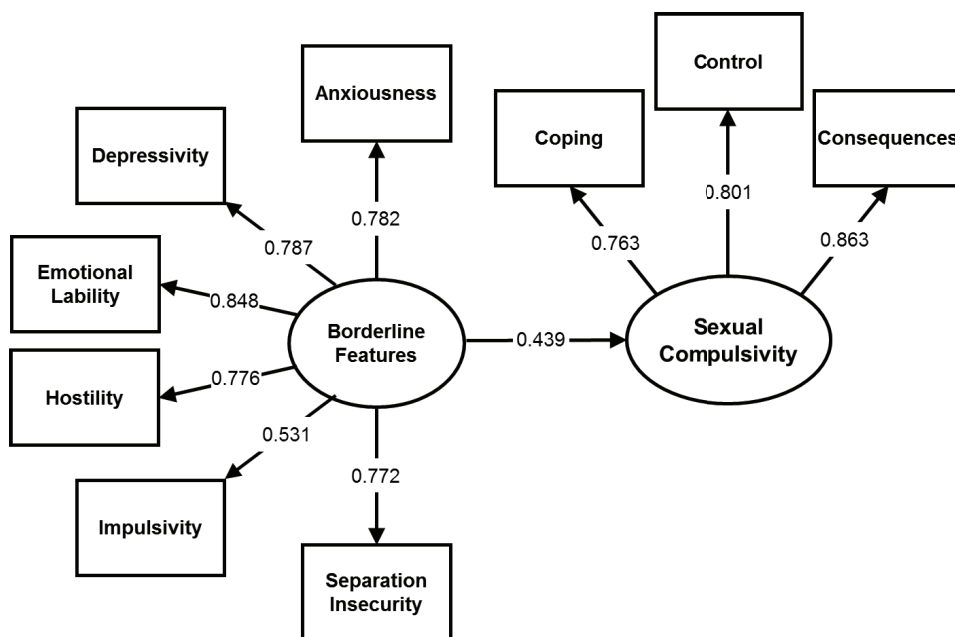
Anxiousness

Control

Depressivity

Coping

Consequences

0.801

0.787

0.782

0.763

0.863

Emotional Lability

0.848

Borderline Features

0.439

Sexual Compulsivity

0.776

Hostility

0.531

0.772

Impulsivity

Separation Insecurity